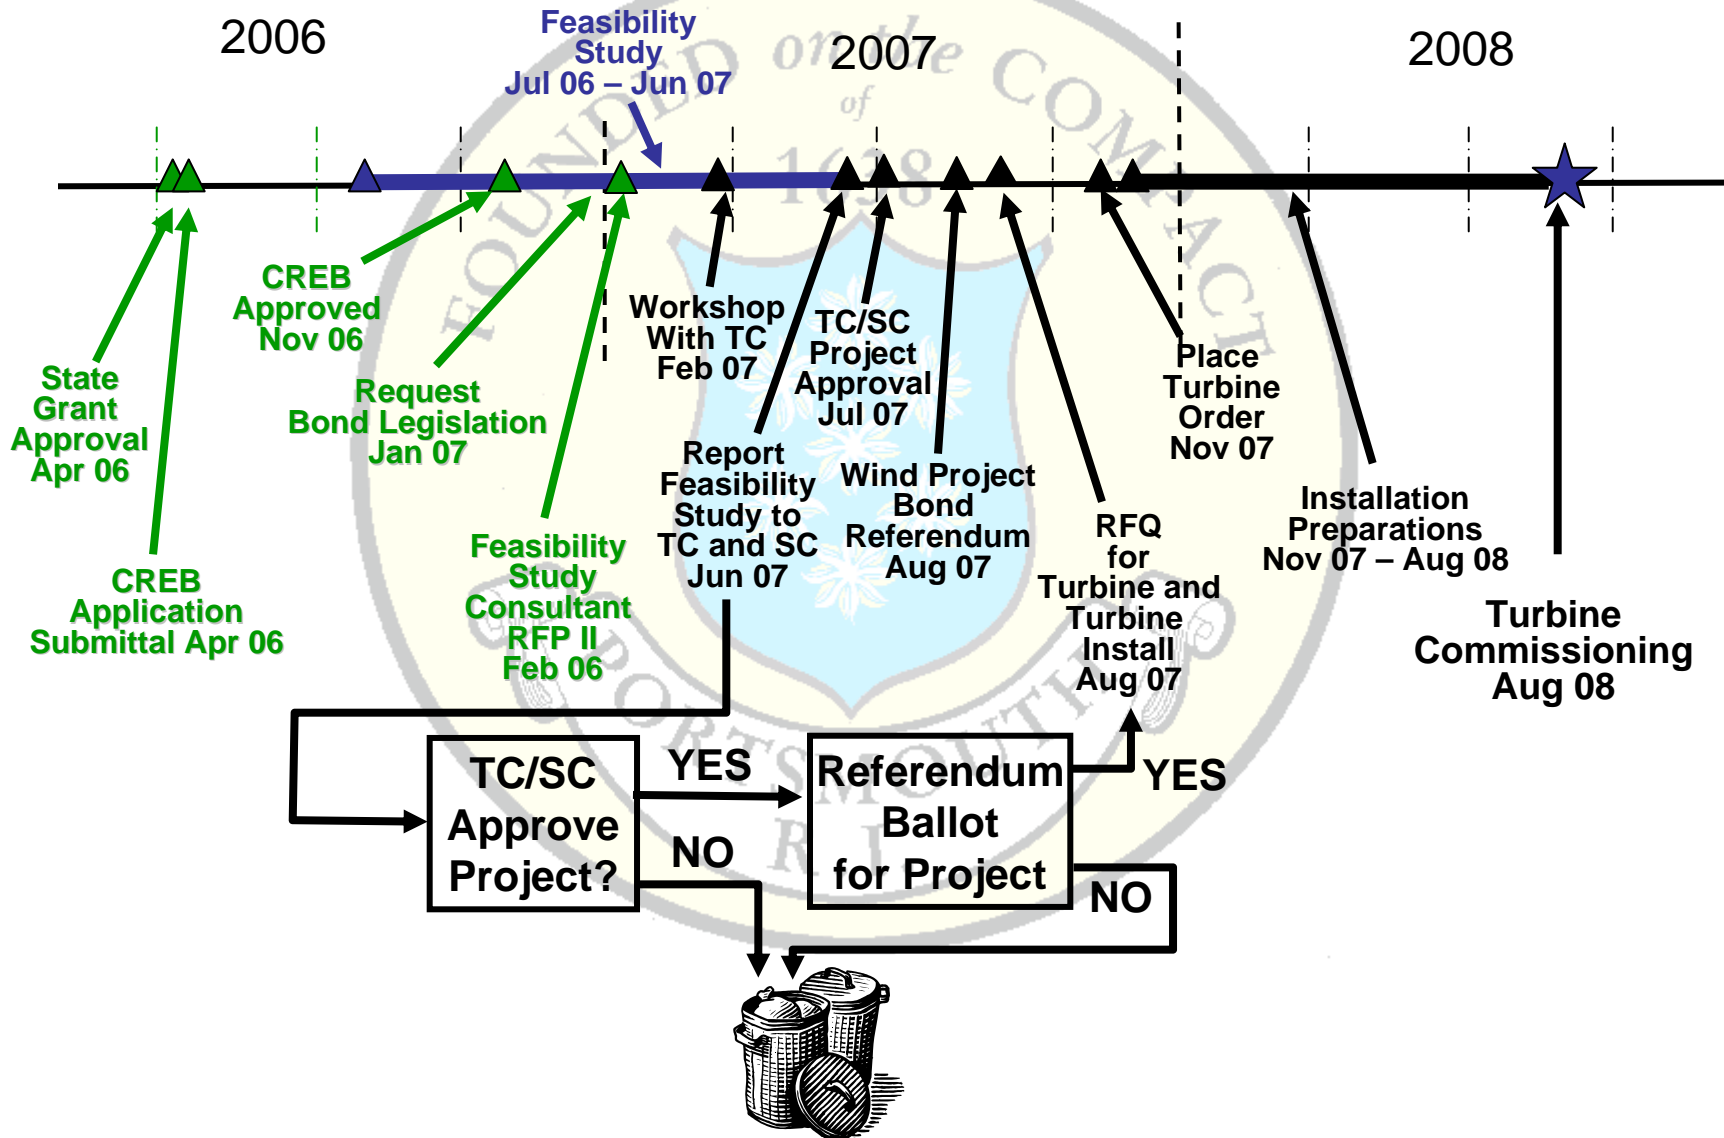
2006

Feasibility Study Jul 06 – Jun 07

2007

2008

State Grant Approval Apr 06

CREB Application Submittal Apr 06

CREB Approved Nov 06

Request Bond Legislation Jan 07

Feasibility Study Consultant RFP II Feb 06

Workshop With TC Feb 07

Report Feasibility Study to TC and SC Jun 07

TC/SC Project Approval Jul 07

Wind Project Bond Referendum Aug 07

RFQ for Turbine and Turbine Install Aug 07

Place Turbine Order Nov 07

Installation Preparations Nov 07 – Aug 08

Turbine Commissioning Aug 08

TC/SC Approve Project?

YES

NO

Referendum Ballot for Project

YES

NO